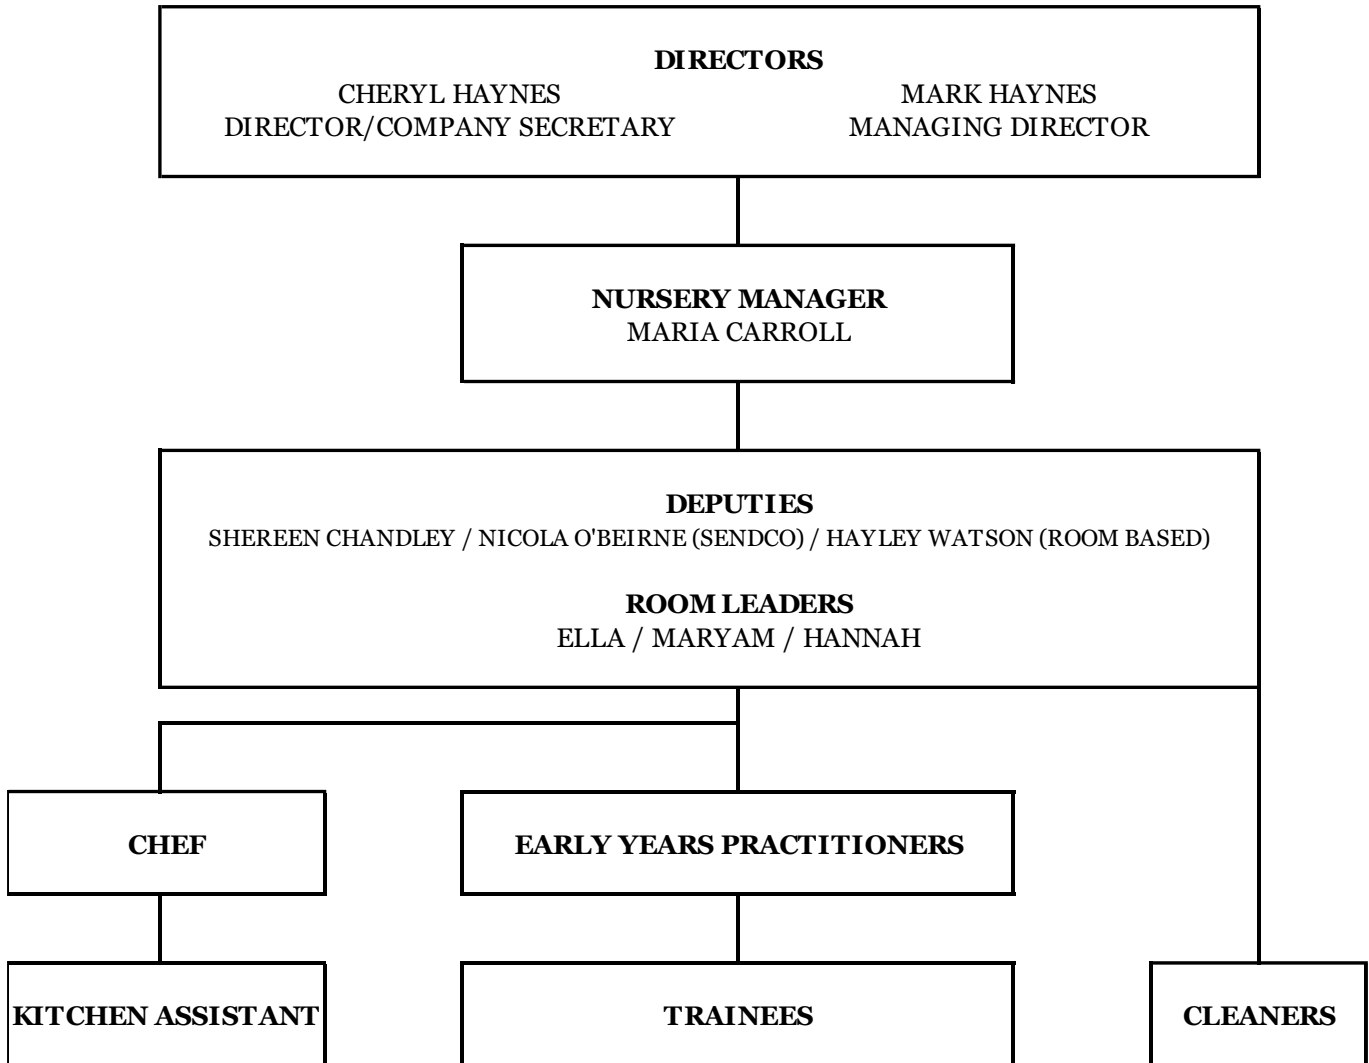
DIRECTORS
CHERYL HAYNES
DIRECTOR/COMPANY SECRETARY
MARK HAYNES
MANAGING DIRECTOR

NURSERY MANAGER
MARIA CARROLL

DEPUTIES
SHEREEN CHANDLEY / NICOLA O'BEIRNE (SENDCO) / HAYLEY WATSON (ROOM BASED)

ROOM LEADERS
ELLA / MARYAM / HANNAH

CHEF

EARLY YEARS PRACTITIONERS

KITCHEN ASSISTANT

TRAINEES

CLEANERS